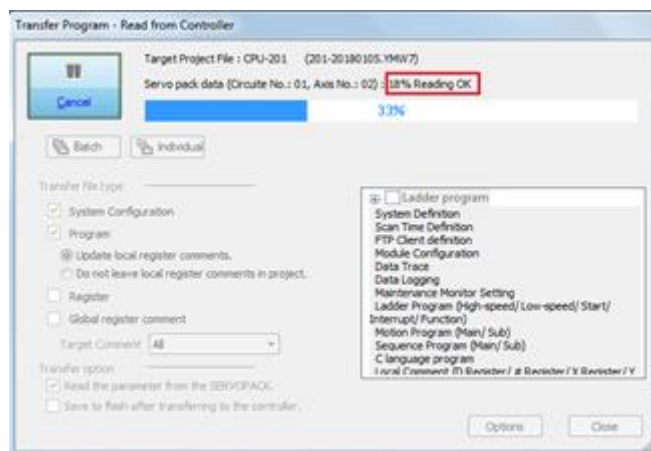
Transfer Program - Read from Controller

Cancel

Target Project File : CPU-201 (201-20180105.YMW7)

Servo pack data (Circuite No.: 01, Axis No.: 02) : 18% Reading OK

33%

Batch

Individual

Transfer file type

System Configuration

Program

Update local register comments.

Do not leave local register comments in project.

Register

Global register comment

Target Comment All

Transfer option

Read the parameter from the SERVOPACK.

Save to flash after transferring to the controller.

Ladder program
System Definition
Scan Time Definition
FTP Client definition
Module Configuration
Data Trace
Data Logging
Maintenance Monitor Setting
Ladder Program (High-speed/ Low-speed/ Start/ Interrupt/ Function)
Motion Program (Main/ Sub)
Sequence Program (Main/ Sub)
C language program
Local Comment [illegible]

Options

Close